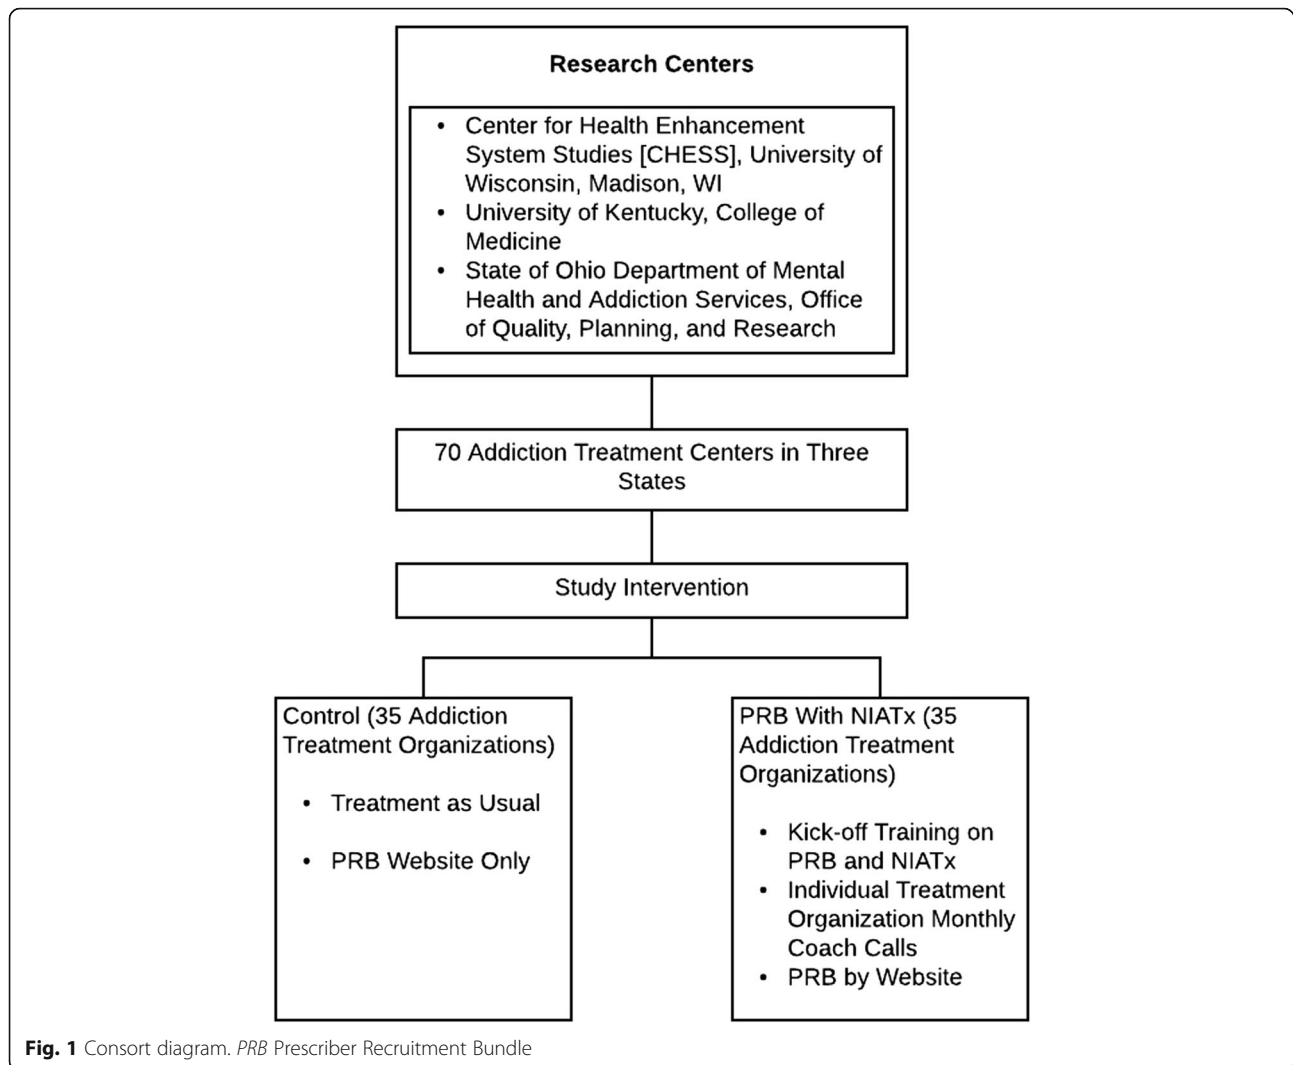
Research Centers

- Center for Health Enhancement System Studies [CHESS], University of Wisconsin, Madison, WI
- University of Kentucky, College of Medicine
- State of Ohio Department of Mental Health and Addiction Services, Office of Quality, Planning, and Research

70 Addiction Treatment Centers in Three States

Study Intervention

Control (35 Addiction Treatment Organizations)

- Treatment as Usual
- PRB Website Only

PRB With NIATx (35 Addiction Treatment Organizations)

- Kick-off Training on PRB and NIATx
- Individual Treatment Organization Monthly Coach Calls
- PRB by Website

Fig. 1 Consort diagram. PRB Prescriber Recruitment Bundle